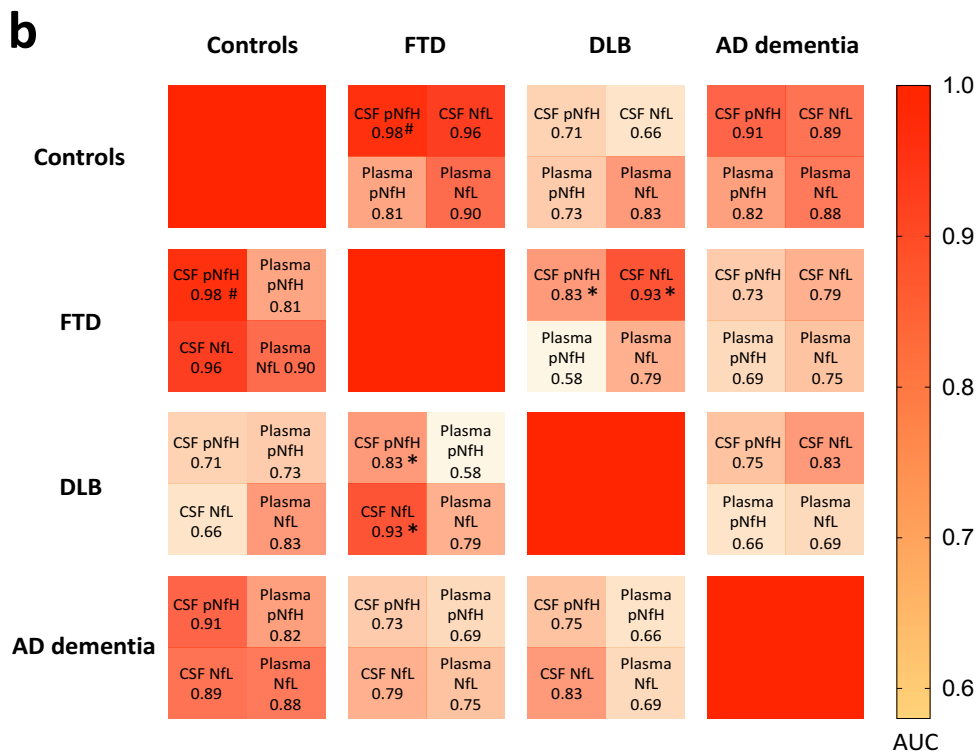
b

Controls FTD DLB AD dementia

Controls

| CSF pNfH 0.98# | CSF NfL 0.96 |
|---|---|
| Plasma pNfH 0.81 | Plasma NfL 0.90 |

| CSF pNfH 0.71 | CSF NfL 0.66 |
|---|---|
| Plasma pNfH 0.73 | Plasma NfL 0.83 |

| CSF pNfH 0.91 | CSF NfL 0.89 |
|---|---|
| Plasma pNfH 0.82 | Plasma NfL 0.88 |

FTD

| CSF pNfH 0.98 # | Plasma pNfH 0.81 |
|---|---|
| CSF NfL 0.96 | Plasma NfL 0.90 |

| CSF pNfH 0.83 * | CSF NfL 0.93 * |
|---|---|
| Plasma pNfH 0.58 | Plasma NfL 0.79 |

| CSF pNfH 0.73 | CSF NfL 0.79 |
|---|---|
| Plasma pNfH 0.69 | Plasma NfL 0.75 |

DLB

| CSF pNfH 0.71 | Plasma pNfH 0.73 |
|---|---|
| CSF NfL 0.66 | Plasma NfL 0.83 |

| CSF pNfH 0.83 * | Plasma pNfH 0.58 |
|---|---|
| CSF NfL 0.93 * | Plasma NfL 0.79 |

| CSF pNfH 0.75 | CSF NfL 0.83 |
|---|---|
| Plasma pNfH 0.66 | Plasma NfL 0.69 |

AD dementia

| CSF pNfH 0.91 | Plasma pNfH 0.82 |
|---|---|
| CSF NfL 0.89 | Plasma NfL 0.88 |

| CSF pNfH 0.73 | Plasma pNfH 0.69 |
|---|---|
| CSF NfL 0.79 | Plasma NfL 0.75 |

| CSF pNfH 0.75 | Plasma pNfH 0.66 |
|---|---|
| CSF NfL 0.83 | Plasma NfL 0.69 |

1.0
0.9
0.8
0.7
0.6
AUC